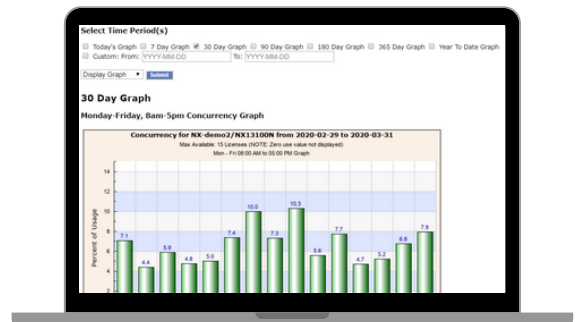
Select Time Period(s)

Today's Graph 7 Day Graph 30 Day Graph 90 Day Graph 180 Day Graph 365 Day Graph Year To Date Graph

Custom: From: YYYY-MM-DD To: YYYY-MM-DD

Display Graph Submit

30 Day Graph

Monday-Friday, 8am-5pm Concurrency Graph

Concurrency for NX-demo2/NX13100N from 2020-02-29 to 2020-03-31

Max Available: 15 Licenses (NOTE: Zero use value not displayed)

Mon - Fri 08:00 AM to 05:00 PM Graph

Percent of Usage

14
12
10
8
6
4
2

7.1 4.4 5.9 4.8 5.0 7.4 10.0 7.3 10.3 5.6 7.7 4.7 5.2 6.8 7.9